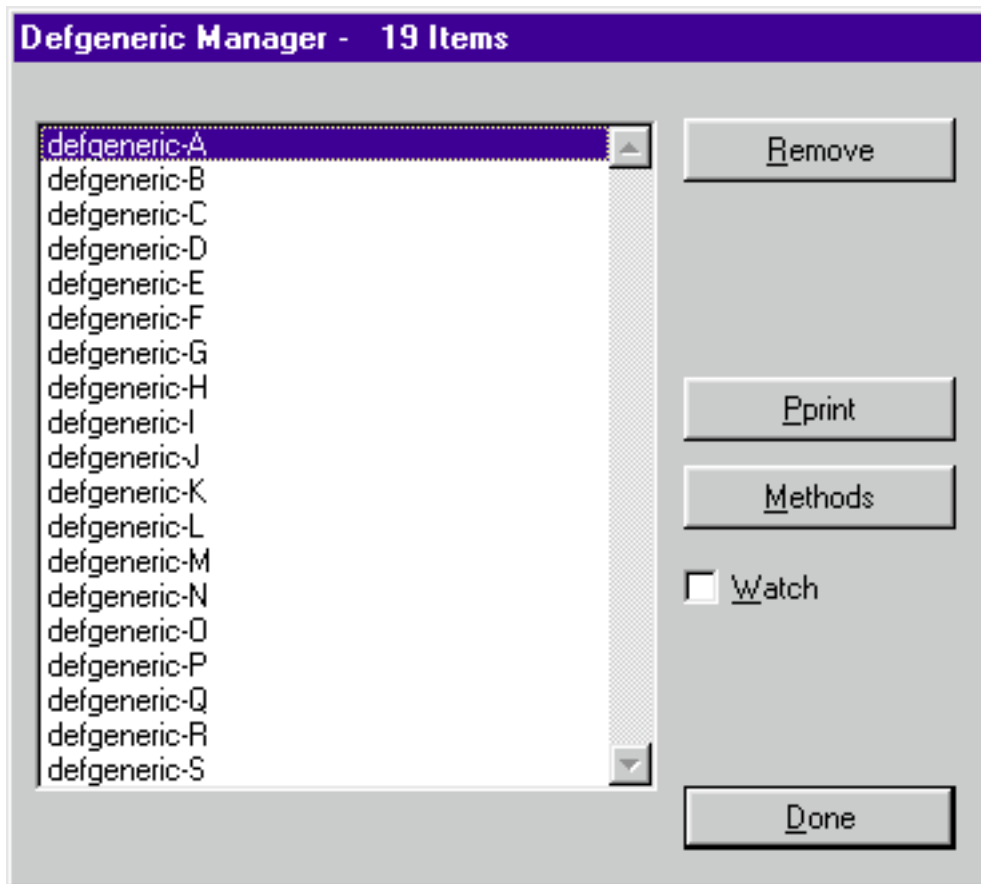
Defgeneric Manager - 19 Items

defgeneric-A
defgeneric-B
defgeneric-C
defgeneric-D
defgeneric-E
defgeneric-F
defgeneric-G
defgeneric-H
defgeneric-I
defgeneric-J
defgeneric-K
defgeneric-L
defgeneric-M
defgeneric-N
defgeneric-O
defgeneric-P
defgeneric-Q
defgeneric-R
defgeneric-S

Remove

Pprint

Methods

Watch

Done